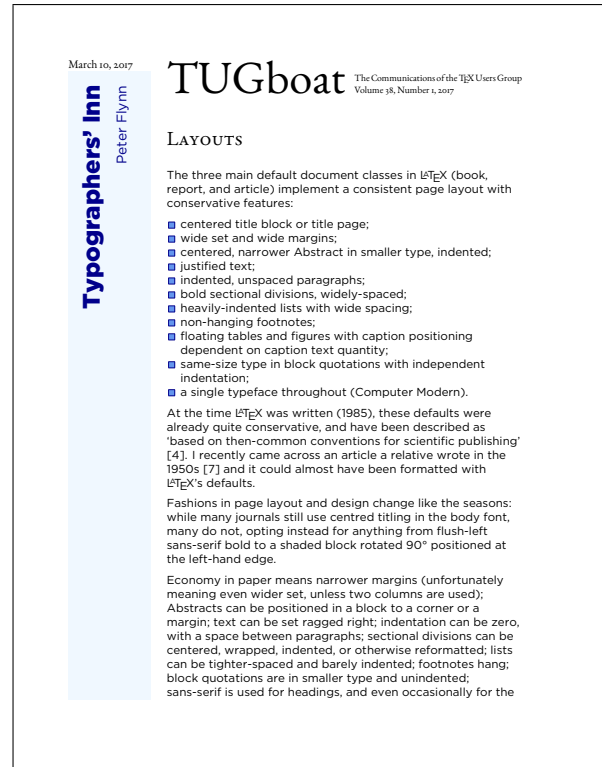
March 10, 2017

Typographers' Inn

Peter Flynn

TUGboat The Communications of the TEX Users Group Volume 38, Number 1, 2017

LAYOUTS

The three main default document classes in LATEX (book, report, and article) implement a consistent page layout with conservative features:

- centered title block or title page;
- wide set and wide margins;
- centered, narrower Abstract in smaller type, indented;
- justified text;
- indented, unspaced paragraphs;
- bold sectional divisions, widely-spaced;
- heavily-indented lists with wide spacing;
- non-hanging footnotes;
- floating tables and figures with caption positioning dependent on caption text quantity;
- same-size type in block quotations with independent indentation;
- a single typeface throughout (Computer Modern).

At the time LATEX was written (1985), these defaults were already quite conservative, and have been described as 'based on then-common conventions for scientific publishing' [4]. I recently came across an article a relative wrote in the 1950s [7] and it could almost have been formatted with LATEX's defaults.

Fashions in page layout and design change like the seasons: while many journals still use centred titling in the body font, many do not, opting instead for anything from flush-left sans-serif bold to a shaded block rotated 90° positioned at the left-hand edge.

Economy in paper means narrower margins (unfortunately meaning even wider set, unless two columns are used); Abstracts can be positioned in a block to a corner or a margin; text can be set ragged right; indentation can be zero, with a space between paragraphs; sectional divisions can be centered, wrapped, indented, or otherwise reformatted; lists can be tighter-spaced and barely indented; footnotes hang; block quotations are in smaller type and unindented; sans-serif is used for headings, and even occasionally for the